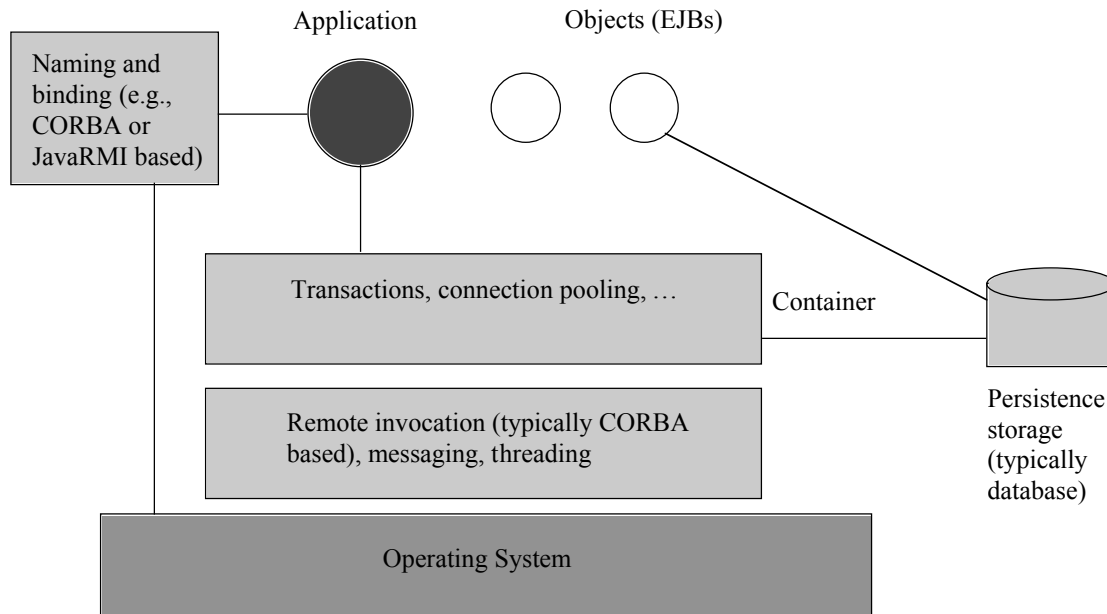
Application

Objects (EJBs)

Naming and binding (e.g., CORBA or JavaRMI based)

Transactions, connection pooling, …

Container

Remote invocation (typically CORBA based), messaging, threading

Persistence storage (typically database)

Operating System